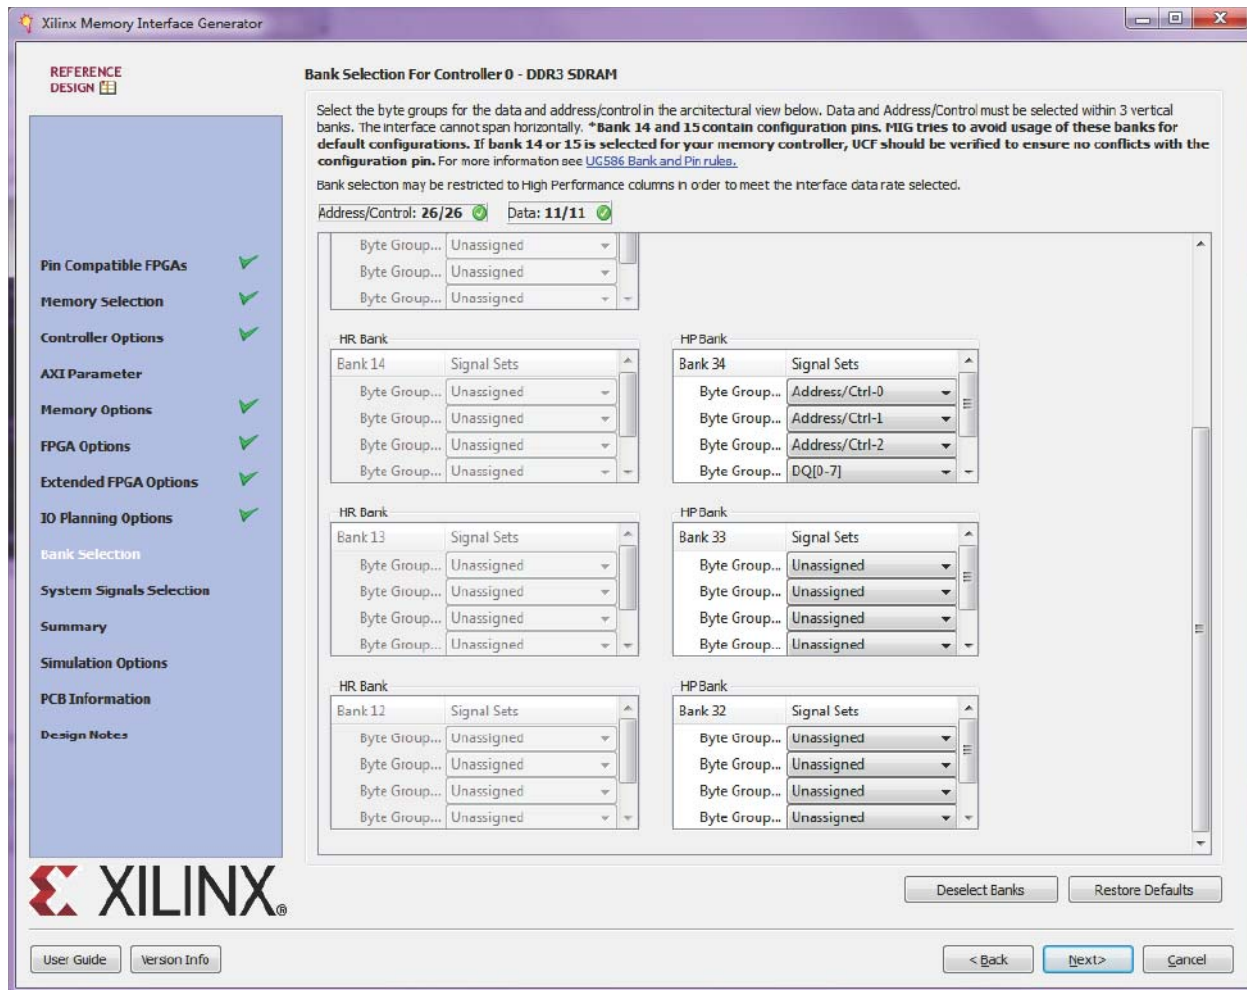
Xilinx Memory Interface Generator

REFERENCE DESIGN

Pin Compatible FPGAs
Memory Selection
Controller Options
AXI Parameter
Memory Options
FPGA Options
Extended FPGA Options
IO Planning Options
Bank Selection
System Signals Selection
Summary
Simulation Options
PCB Information
Design Notes

XILINX®

Bank Selection For Controller 0 - DDR3 SDRAM

Select the byte groups for the data and address/control in the architectural view below. Data and Address/Control must be selected within 3 vertical banks. The interface cannot span horizontally. *Bank 14 and 15 contain configuration pins. MIG tries to avoid usage of these banks for default configurations. If bank 14 or 15 is selected for your memory controller, UCF should be verified to ensure no conflicts with the configuration pin. For more information see UG586 Bank and Pin rules.

Bank selection may be restricted to High Performance columns in order to meet the interface data rate selected.

Address/Control: 26/26 Data: 11/11

| | |
|---|---|
| Byte Group... | Unassigned |
| Byte Group... | Unassigned |
| Byte Group... | Unassigned |

HR Bank
| Bank 14 | Signal Sets |
|---|---|
| Byte Group... | Unassigned |
| Byte Group... | Unassigned |
| Byte Group... | Unassigned |
| Byte Group... | Unassigned |

HP Bank
| Bank 34 | Signal Sets |
|---|---|
| Byte Group... | Address/Ctrl-0 |
| Byte Group... | Address/Ctrl-1 |
| Byte Group... | Address/Ctrl-2 |
| Byte Group... | DQ[0-7] |

HR Bank
| Bank 13 | Signal Sets |
|---|---|
| Byte Group... | Unassigned |
| Byte Group... | Unassigned |
| Byte Group... | Unassigned |
| Byte Group... | Unassigned |

HP Bank
| Bank 33 | Signal Sets |
|---|---|
| Byte Group... | Unassigned |
| Byte Group... | Unassigned |
| Byte Group... | Unassigned |
| Byte Group... | Unassigned |

HR Bank
| Bank 12 | Signal Sets |
|---|---|
| Byte Group... | Unassigned |
| Byte Group... | Unassigned |
| Byte Group... | Unassigned |
| Byte Group... | Unassigned |

HP Bank
| Bank 32 | Signal Sets |
|---|---|
| Byte Group... | Unassigned |
| Byte Group... | Unassigned |
| Byte Group... | Unassigned |
| Byte Group... | Unassigned |

Deselect Banks Restore Defaults

User Guide Version Info < Back Next> Cancel